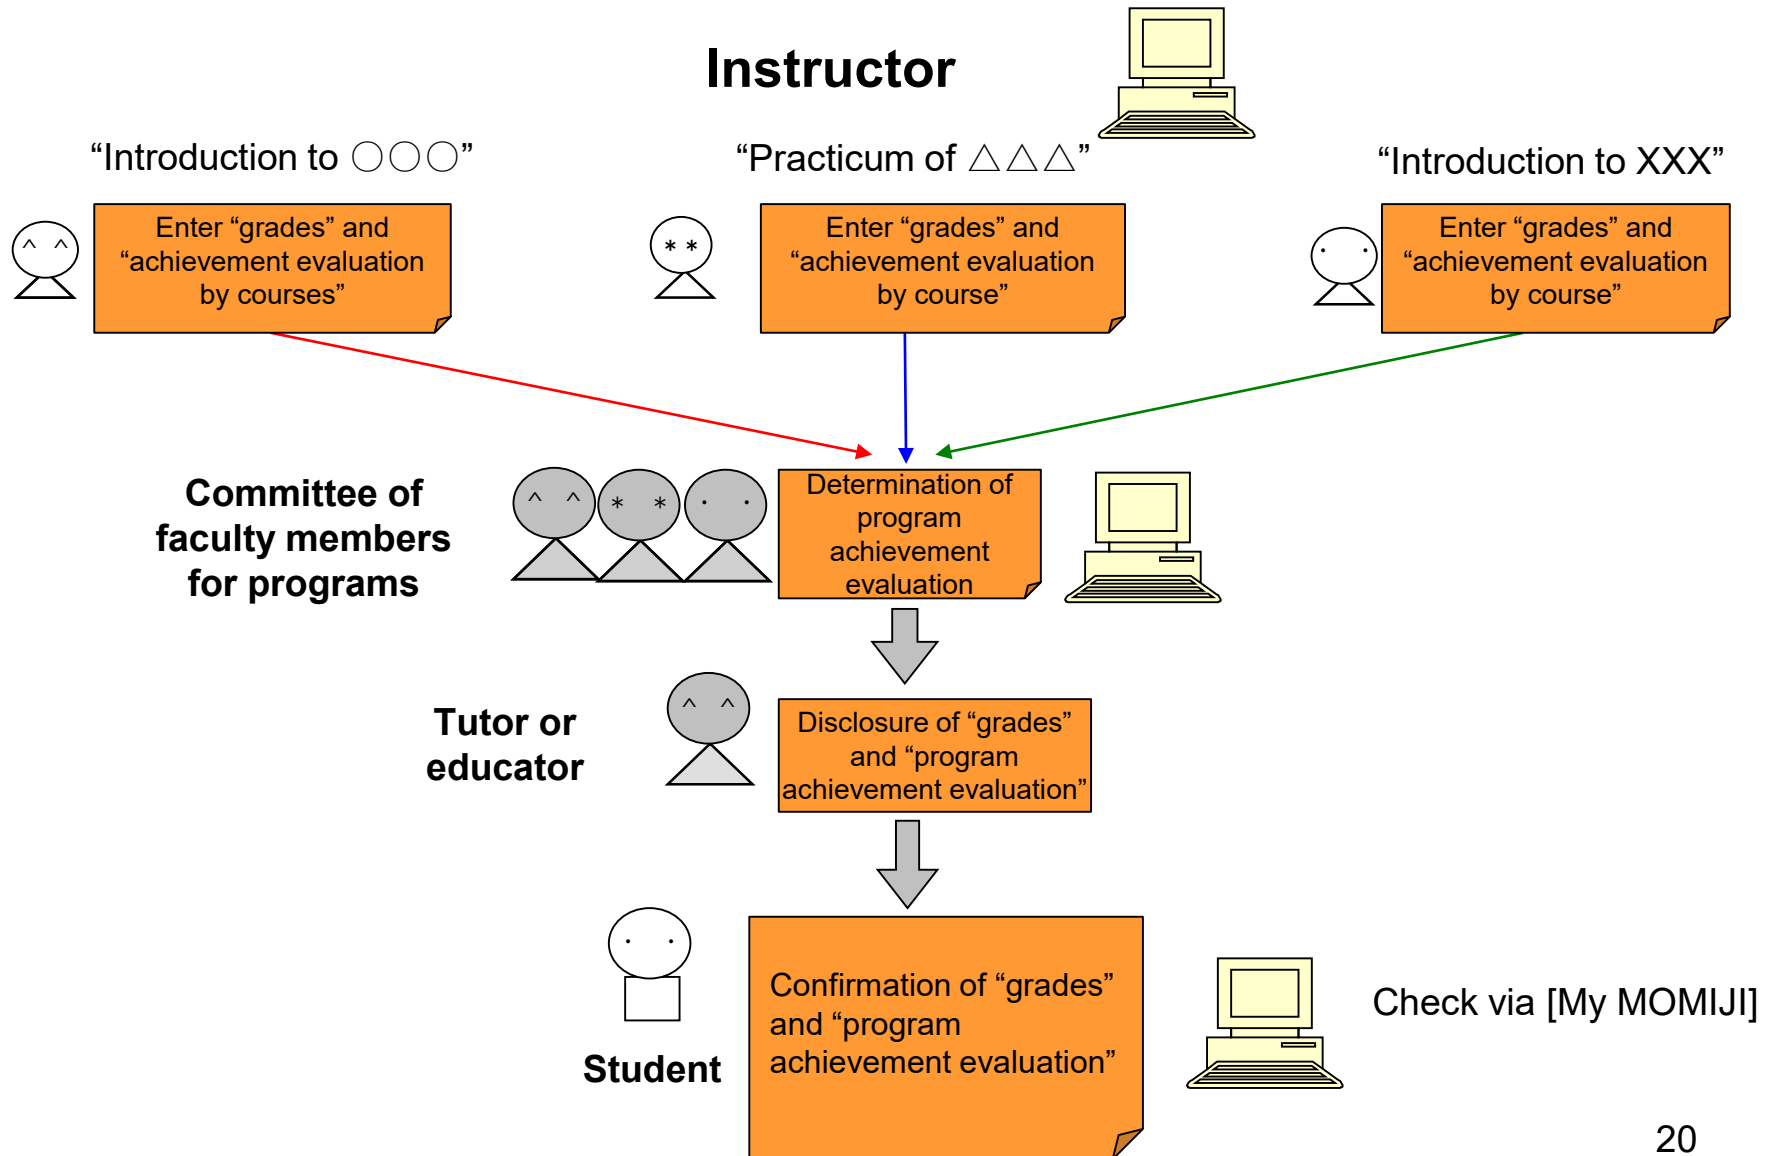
Instructor

“Introduction to ○○○”

Enter “grades” and “achievement evaluation by courses”

“Practicum of △△△”

Enter “grades” and “achievement evaluation by course”

“Introduction to XXX”

Enter “grades” and “achievement evaluation by course”

Committee of faculty members for programs

Determination of program achievement evaluation

Tutor or educator

Disclosure of “grades” and “program achievement evaluation”

Student

Confirmation of “grades” and “program achievement evaluation”

Check via [My MOMIJI]

20